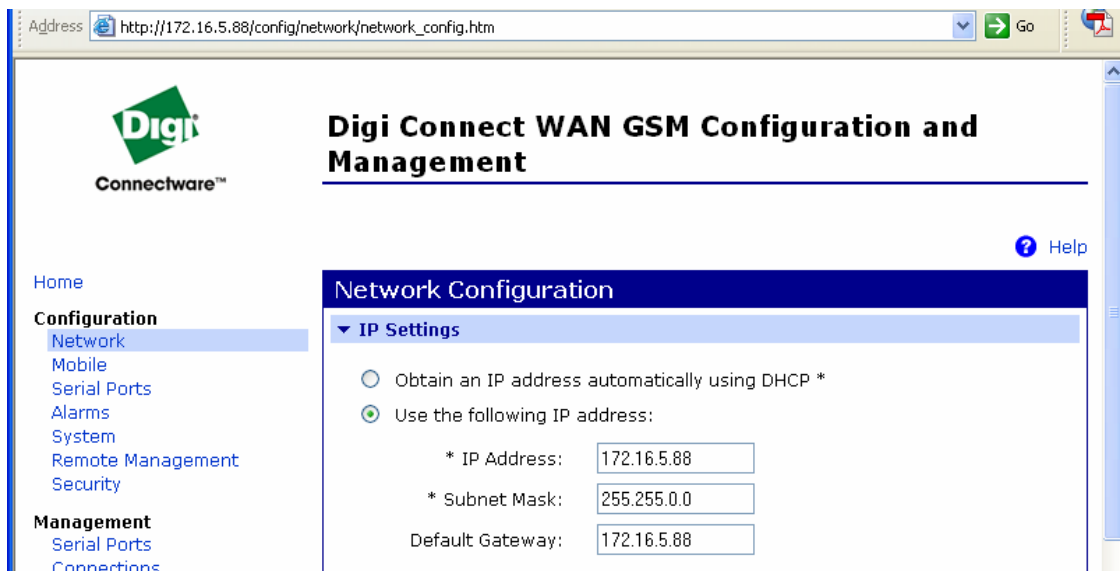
Address http://172.16.5.88/config/network/network_config.htm Go

Digi
Connectware™

Digi Connect WAN GSM Configuration and Management

Help

Home

Configuration
Network
Mobile
Serial Ports
Alarms
System
Remote Management
Security

Management
Serial Ports
Connections

Network Configuration

▼ IP Settings

Obtain an IP address automatically using DHCP *

Use the following IP address:

* IP Address: 172.16.5.88

* Subnet Mask: 255.255.0.0

Default Gateway: 172.16.5.88